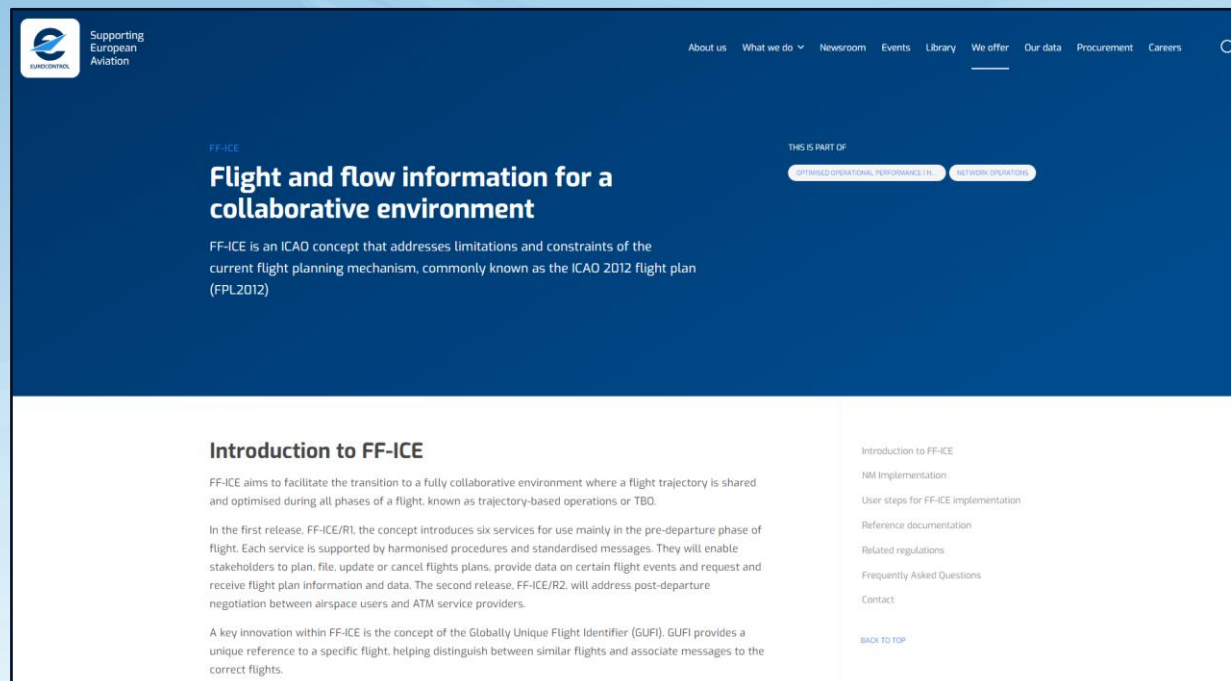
EUROCONTROL

Supporting European Aviation

About us What we do Newsroom Events Library We offer Our data Procurement Careers

FF-ICE

Flight and flow information for a collaborative environment

FF-ICE is an ICAO concept that addresses limitations and constraints of the current flight planning mechanism, commonly known as the ICAO 2012 flight plan (FPL2012)

THIS IS PART OF

OPTIMISED OPERATIONAL PERFORMANCE IN...

NETWORK OPERATIONS

Introduction to FF-ICE

FF-ICE aims to facilitate the transition to a fully collaborative environment where a flight trajectory is shared and optimised during all phases of a flight, known as trajectory-based operations or TBO.

In the first release, FF-ICE/R1, the concept introduces six services for use mainly in the pre-departure phase of flight. Each service is supported by harmonised procedures and standardised messages. They will enable stakeholders to plan, file, update or cancel flights plans, provide data on certain flight events and request and receive flight plan information and data. The second release, FF-ICE/R2, will address post-departure negotiation between airspace users and ATM service providers.

A key innovation within FF-ICE is the concept of the Globally Unique Flight Identifier (GUFI). GUFI provides a unique reference to a specific flight, helping distinguish between similar flights and associate messages to the correct flights.

Introduction to FF-ICE
NM Implementation
User steps for FF-ICE implementation
Reference documentation
Related regulations
Frequently Asked Questions
Contact

BACK TO TOP